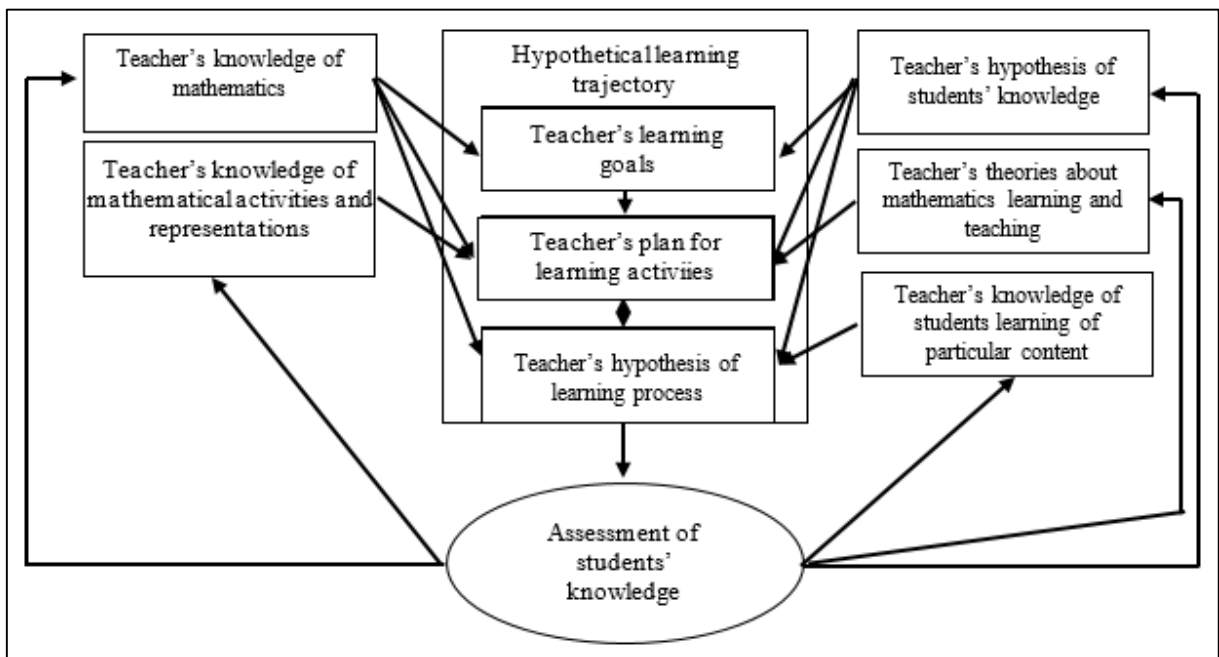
Teacher's knowledge of mathematics

Teacher's knowledge of mathematicalactivities and representations

Hypotheticallearning trajectory

Teacher's learning goals

Teacher's plan for learning activiies

Teacher's hypothesis of learning process

Teacher's hypothesis of students' knowledge

Teacher's theories about mathematics learning and teaching

Teacher's knowledge of students learning of particular content

Assessment of students' knowledge